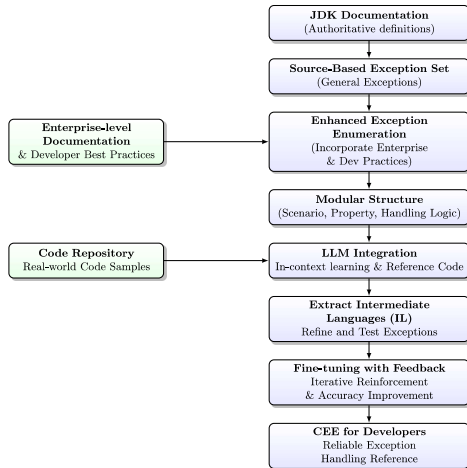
JDK Documentation
(Authoritative definitions)

Source-Based Exception Set
(General Exceptions)

Enterprise-level Documentation
& Developer Best Practices

Enhanced Exception Enumeration
(Incorporate Enterprise & Dev Practices)

Modular Structure
(Scenario, Property, Handling Logic)

Code Repository
Real-world Code Samples

LLM Integration
In-context learning & Reference Code

Extract Intermediate Languages (IL)
Refine and Test Exceptions

Fine-tuning with Feedback
Iterative Reinforcement & Accuracy Improvement

CEE for Developers
Reliable Exception Handling Reference